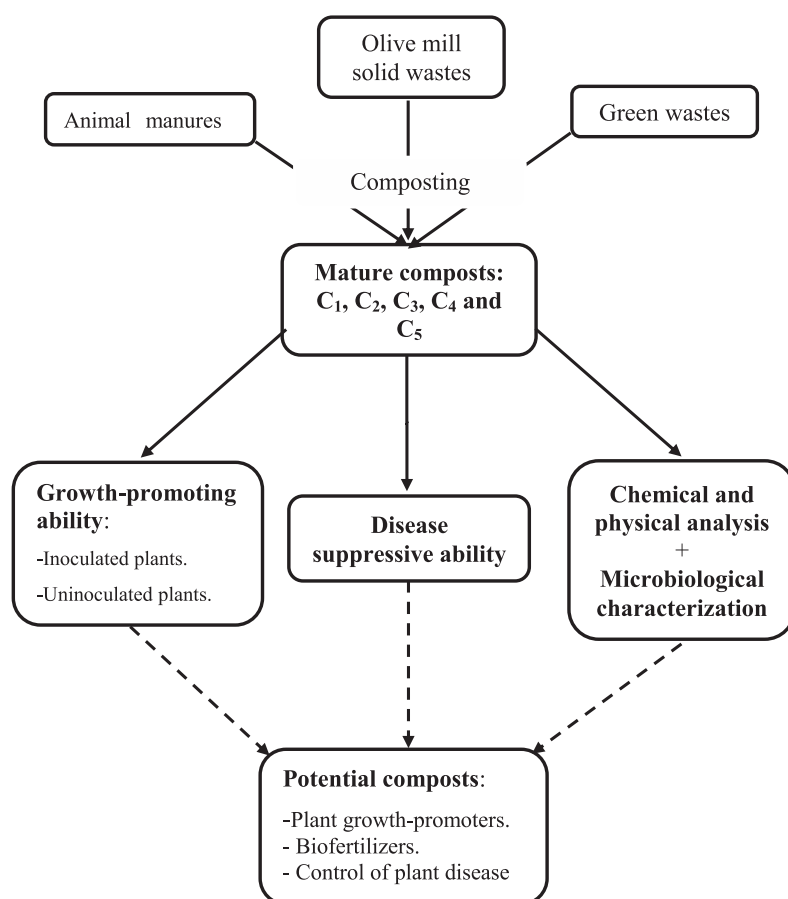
Olive mill solid wastes

Animal manures

Green wastes

Composting

Mature composts: $C_1$, $C_2$, $C_3$, $C_4$ and $C_5$

Growth-promoting ability:
-Inoculated plants.
-Uninoculated plants.

Disease suppressive ability

Chemical and physical analysis
+
Microbiological characterization

Potential composts:
-Plant growth-promoters.
- Biofertilizers.
- Control of plant disease